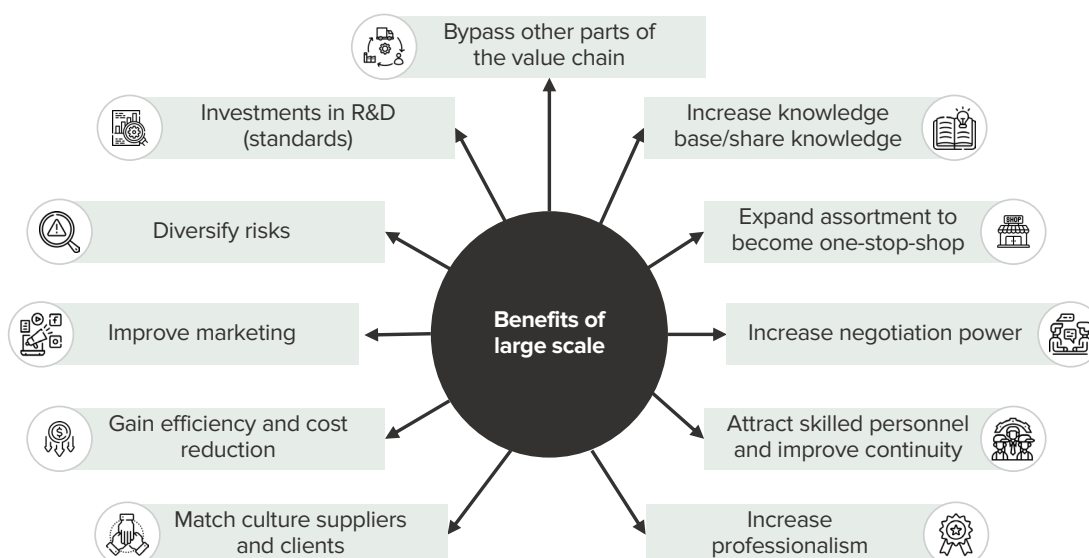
Benefits of large scale

Bypass other parts of the value chain

Increase knowledge base/share knowledge

Expand assortment to become one-stop-shop

SHOP

Increase negotiation power

Attract skilled personnel and improve continuity

Increase professionalism

Match culture suppliers and clients

Gain efficiency and cost reduction

Improve marketing

Diversify risks

Investments in R&D (standards)